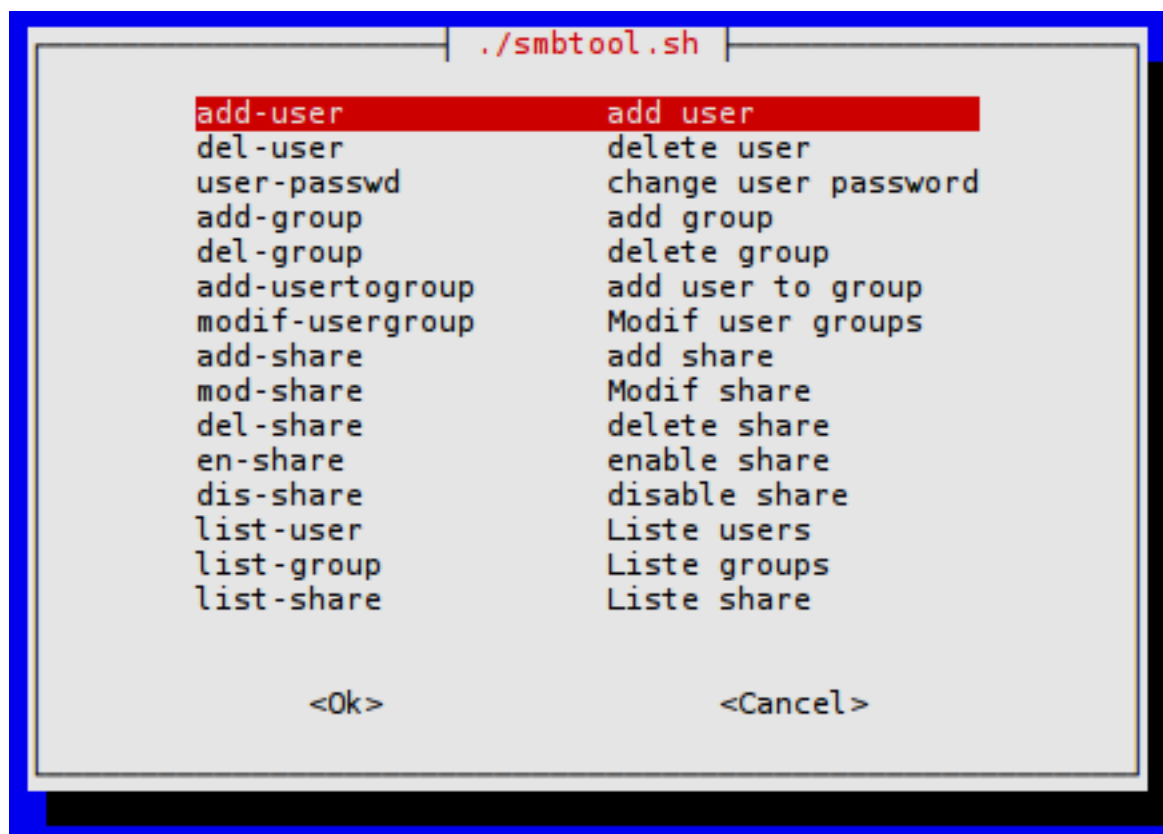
./smbtool.sh

| | |
|---|---|
| add-user | add user |
| del-user | delete user |
| user-passwd | change user password |
| add-group | add group |
| del-group | delete group |
| add-usertogroup | add user to group |
| modif-usergroup | Modif user groups |
| add-share | add share |
| mod-share | Modif share |
| del-share | delete share |
| en-share | enable share |
| dis-share | disable share |
| list-user | Liste users |
| list-group | Liste groups |
| list-share | Liste share |

<Ok> <Cancel>